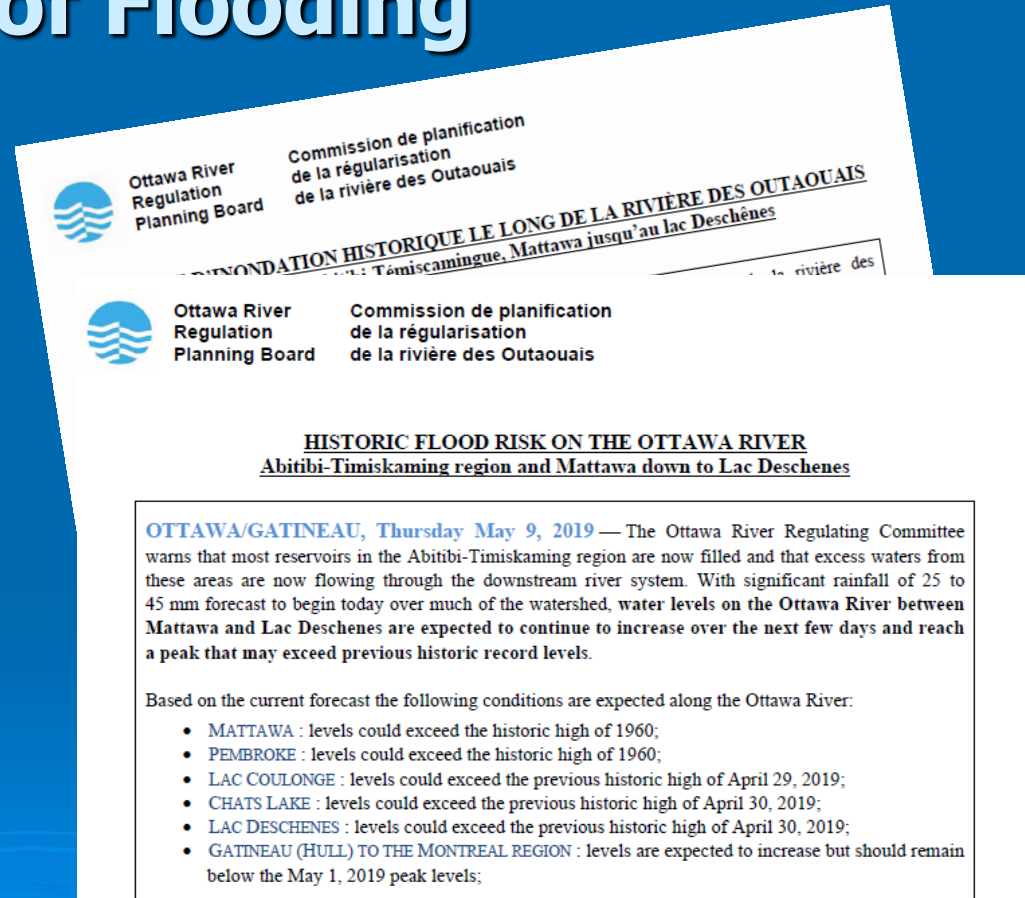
of Flooding

Ottawa River Regulation Planning Board

Commission de planification de la régularisation de la rivière des Outaouais

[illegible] D'INONDATION HISTORIQUE LE LONG DE LA RIVIÈRE DES OUTAOUAIS
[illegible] Témiscamingue, Mattawa jusqu'au lac Deschênes

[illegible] la rivière des

Ottawa River Regulation Planning Board

Commission de planification de la régularisation de la rivière des Outaouais

HISTORIC FLOOD RISK ON THE OTTAWA RIVER
Abitibi-Timiskaming region and Mattawa down to Lac Deschenes

OTTAWA/GATINEAU, Thursday May 9, 2019 — The Ottawa River Regulating Committee warns that most reservoirs in the Abitibi-Timiskaming region are now filled and that excess waters from these areas are now flowing through the downstream river system. With significant rainfall of 25 to 45 mm forecast to begin today over much of the watershed, water levels on the Ottawa River between Mattawa and Lac Deschenes are expected to continue to increase over the next few days and reach a peak that may exceed previous historic record levels.

Based on the current forecast the following conditions are expected along the Ottawa River:
• MATTAWA : levels could exceed the historic high of 1960;
• PEMBROKE : levels could exceed the historic high of 1960;
• LAC COULONGE : levels could exceed the previous historic high of April 29, 2019;
• CHATS LAKE : levels could exceed the previous historic high of April 30, 2019;
• LAC DESCHENES : levels could exceed the previous historic high of April 30, 2019;
• GATINEAU (HULL) TO THE MONTREAL REGION : levels are expected to increase but should remain below the May 1, 2019 peak levels;